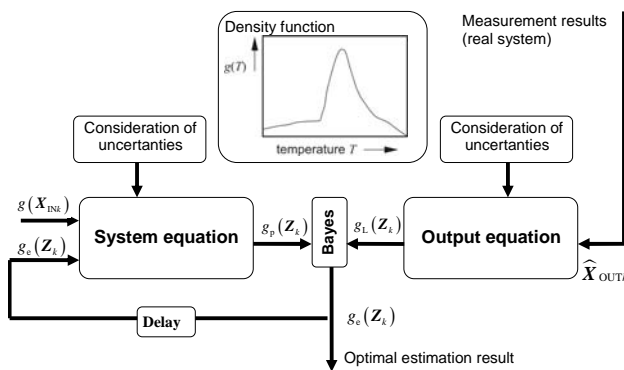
Density function

$g(T)$

temperature $T$

Measurement results (real system)

Consideration of uncertainties

Consideration of uncertainties

$g\left(\boldsymbol{X}_{\mathrm{IN}k}\right)$

$g_{\mathrm{e}}\left(\boldsymbol{Z}_{k}\right)$

System equation

$g_{\mathrm{p}}\left(\boldsymbol{Z}_{k}\right)$

Bayes

$g_{\mathrm{L}}\left(\boldsymbol{Z}_{k}\right)$

Output equation

$\widehat{\boldsymbol{X}}_{\mathrm{OUT}}$

Delay

$g_{\mathrm{e}}\left(\boldsymbol{Z}_{k}\right)$

Optimal estimation result